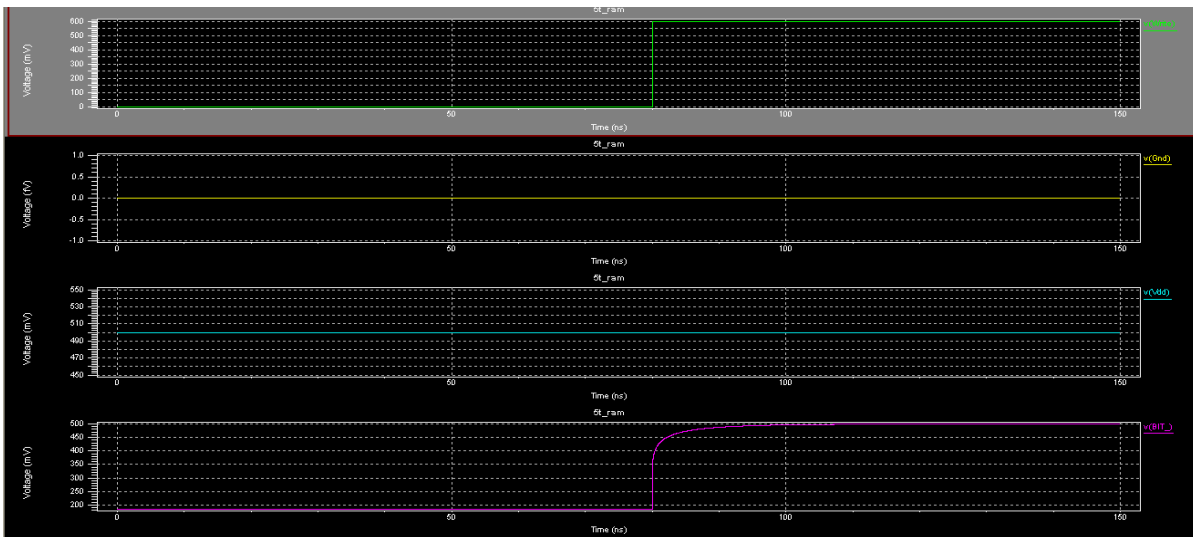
5t_ram

Voltage (mV)

600
500
400
300
200
100
0

v(Write)

0
50
100
150

Time (ns)

5t_ram

Voltage (V)

1.0
0.5
0.0
-0.5
-1.0

v(Gnd)

0
50
100
150

Time (ns)

5t_ram

Voltage (mV)

550
530
510
490
470
450

v(Vdd)

0
50
100
150

Time (ns)

5t_ram

Voltage (mV)

500
450
400
350
300
250
200

v(BIT_)

0
50
100
150

Time (ns)